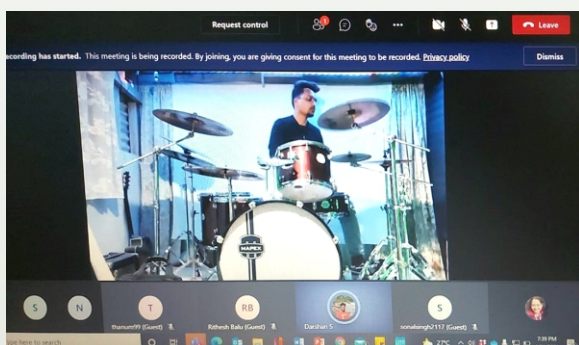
Request control

Leave

ecording has started. This meeting is being recorded. By joining, you are giving consent for this meeting to be recorded. Privacy policy

Dismiss

MAPEX

S

N

T

thanum99 (Guest)

RB

Rithesh Balu (Guest)

Darshan S

S

sonalsingh2117 (Guest)

ype here to search

27°C

7:39 PM